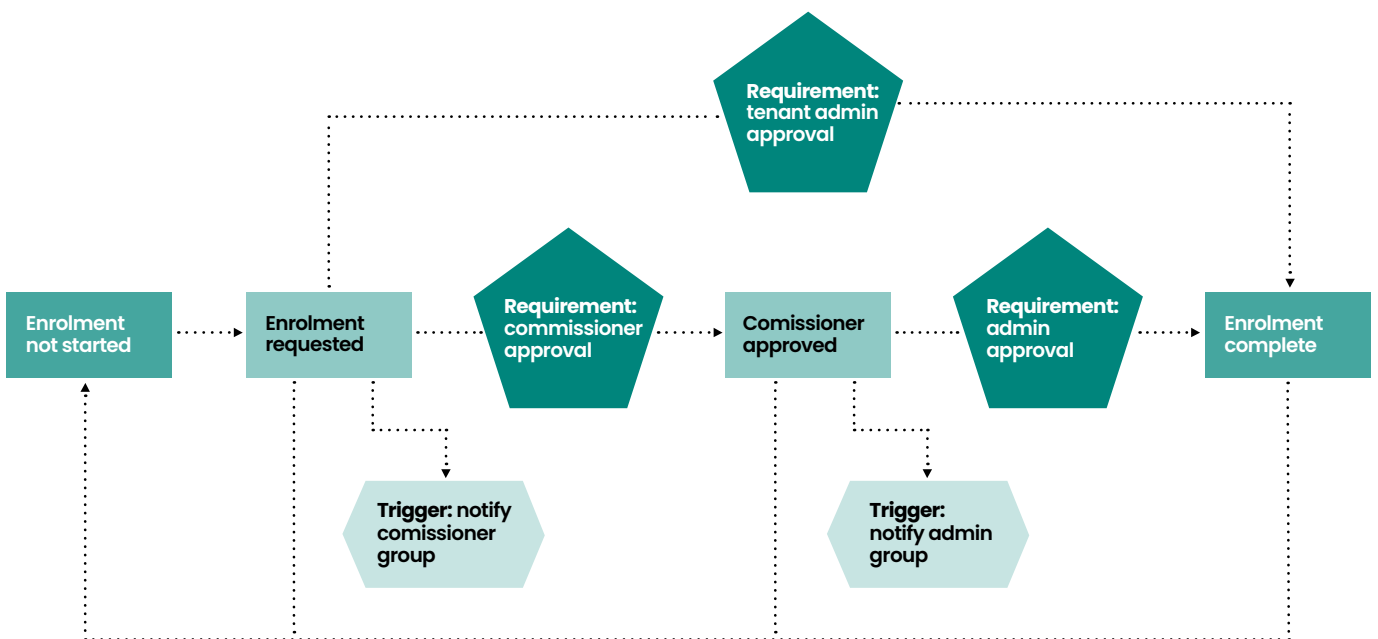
Requirement: tenant admin approval

Enrolment not started

Enrolment requested

Requirement: commissioner approval

Comissioner approved

Requirement: admin approval

Enrolment complete

Trigger: notify comissioner group

Trigger: notify admin group